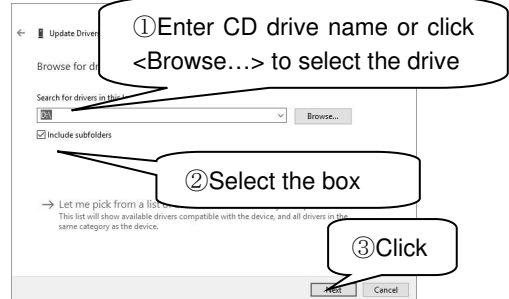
← Update Driver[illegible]

Browse for dr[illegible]

①Enter CD drive name or click <Browse…> to select the drive

Search for drivers in this l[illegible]

D:\

Browse...

☑ Include subfolders

②Select the box

→ Let me pick from a list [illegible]

This list will show available drivers compatible with the device, and all drivers in the same category as the device.

③Click

Next

Cancel